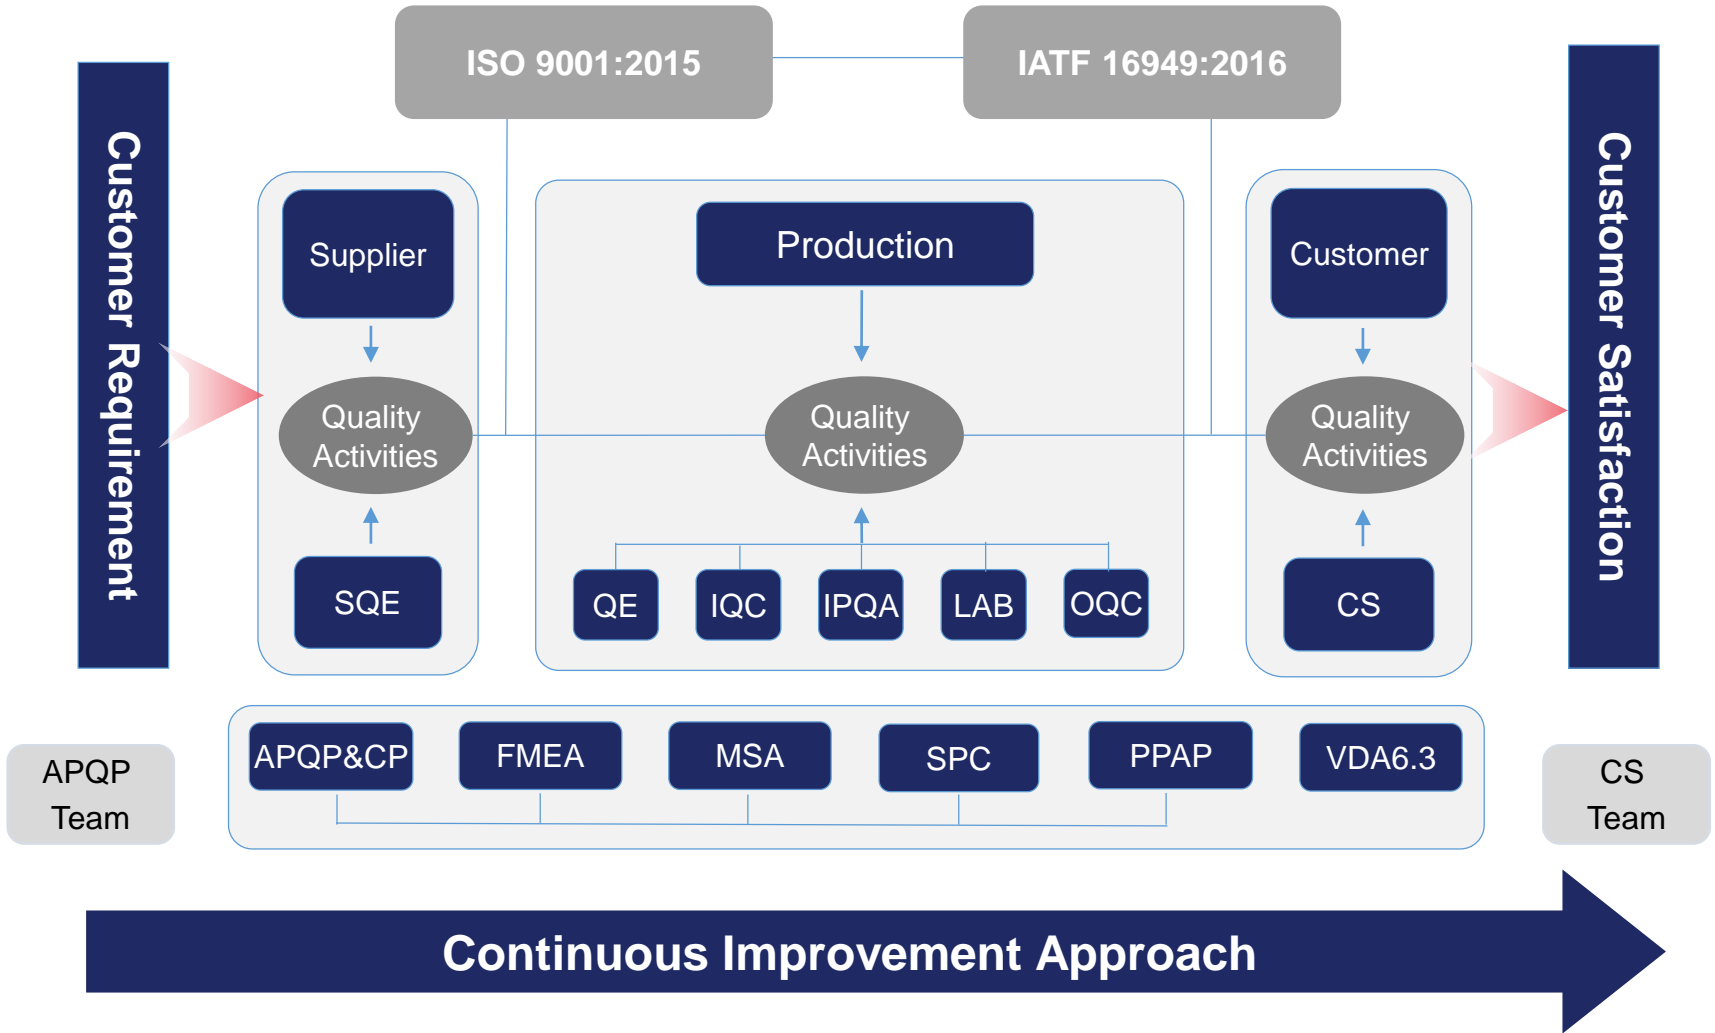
ISO 9001:2015

IATF 16949:2016

Customer Requirement

Supplier

Quality Activities

SQE

Production

Quality Activities

QE

IQC

IPQA

LAB

OQC

Customer

Quality Activities

CS

Customer Satisfaction

APQP Team

APQP&CP

FMEA

MSA

SPC

PPAP

VDA6.3

CS Team

Continuous Improvement Approach